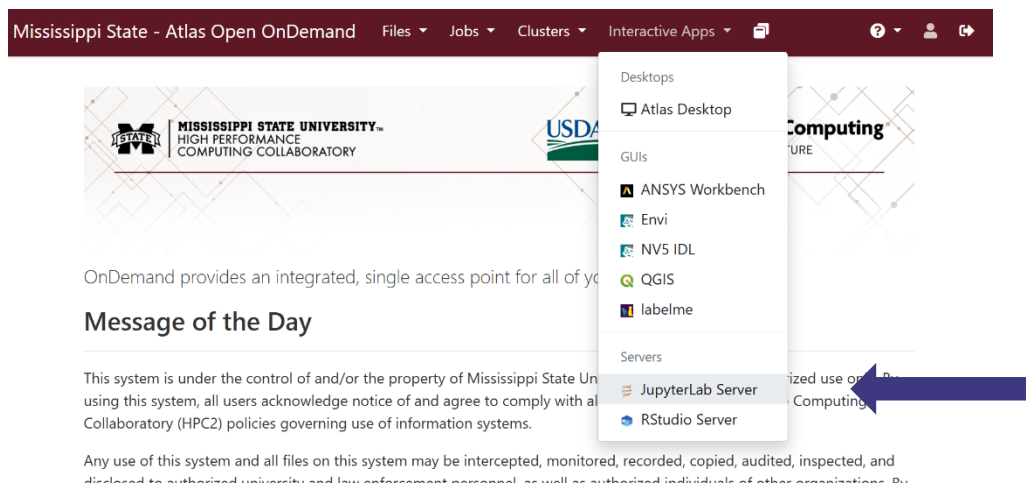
Mississippi State - Atlas Open OnDemand Files Jobs Clusters Interactive Apps

Desktops
Atlas Desktop
GUIs
ANSYS Workbench
Envi
NV5 IDL
QGIS
labelme
Servers
JupyterLab Server
RStudio Server

STATE MISSISSIPPI STATE UNIVERSITY™ HIGH PERFORMANCE COMPUTING COLLABORATORY

USDA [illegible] Computing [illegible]TURE

OnDemand provides an integrated, single access point for all of yo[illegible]

Message of the Day

This system is under the control of and/or the property of Mississippi State Un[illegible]rized use on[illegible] By using this system, all users acknowledge notice of and agree to comply with al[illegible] Computing Collaboratory (HPC2) policies governing use of information systems.

Any use of this system and all files on this system may be intercepted, monitored, recorded, copied, audited, inspected, and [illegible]